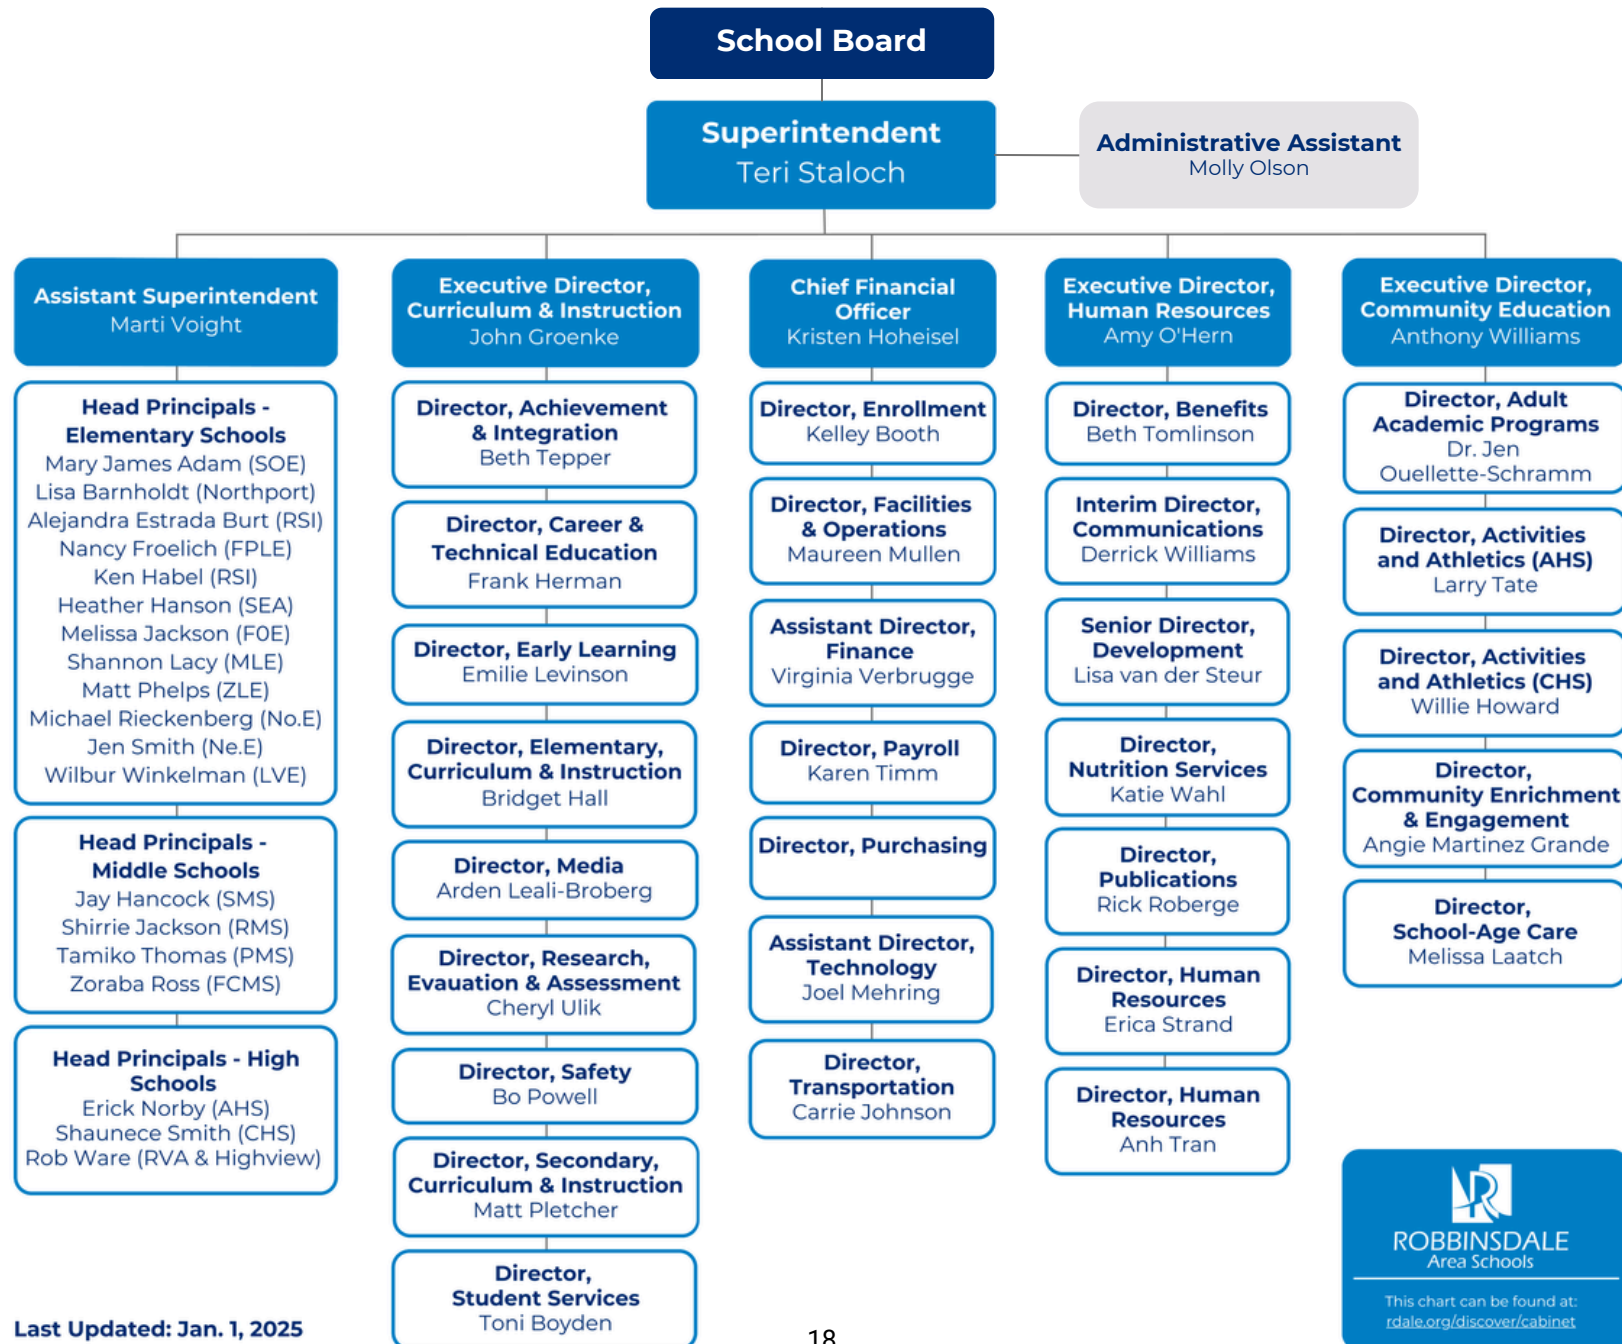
School Board

Superintendent
Teri Staloch

Administrative Assistant
Molly Olson

Assistant Superintendent
Marti Voight

Head Principals - Elementary Schools
Mary James Adam (SOE)
Lisa Barnholdt (Northport)
Alejandra Estrada Burt (RSI)
Nancy Froelich (FPLE)
Ken Habel (RSI)
Heather Hanson (SEA)
Melissa Jackson (FOE)
Shannon Lacy (MLE)
Matt Phelps (ZLE)
Michael Rieckenberg (No.E)
Jen Smith (Ne.E)
Wilbur Winkelman (LVE)

Head Principals - Middle Schools
Jay Hancock (SMS)
Shirrie Jackson (RMS)
Tamiko Thomas (PMS)
Zoraba Ross (FCMS)

Head Principals - High Schools
Erick Norby (AHS)
Shaunece Smith (CHS)
Rob Ware (RVA & Highview)

Executive Director, Curriculum & Instruction
John Groenke

Director, Achievement & Integration
Beth Tepper

Director, Career & Technical Education
Frank Herman

Director, Early Learning
Emilie Levinson

Director, Elementary, Curriculum & Instruction
Bridget Hall

Director, Media
Arden Leali-Broberg

Director, Research, Evauation & Assessment
Cheryl Ulik

Director, Safety
Bo Powell

Director, Secondary, Curriculum & Instruction
Matt Pletcher

Director, Student Services
Toni Boyden

Chief Financial Officer
Kristen Hoheisel

Director, Enrollment
Kelley Booth

Director, Facilities & Operations
Maureen Mullen

Assistant Director, Finance
Virginia Verbrugge

Director, Payroll
Karen Timm

Director, Purchasing

Assistant Director, Technology
Joel Mehring

Director, Transportation
Carrie Johnson

Executive Director, Human Resources
Amy O'Hern

Director, Benefits
Beth Tomlinson

Interim Director, Communications
Derrick Williams

Senior Director, Development
Lisa van der Steur

Director, Nutrition Services
Katie Wahl

Director, Publications
Rick Roberge

Director, Human Resources
Erica Strand

Director, Human Resources
Anh Tran

Executive Director, Community Education
Anthony Williams

Director, Adult Academic Programs
Dr. Jen Ouellette-Schramm

Director, Activities and Athletics (AHS)
Larry Tate

Director, Activities and Athletics (CHS)
Willie Howard

Director, Community Enrichment & Engagement
Angie Martinez Grande

Director, School-Age Care
Melissa Laatch

ROBBINSDALE
Area Schools
This chart can be found at:
rdale.org/discover/cabinet

Last Updated: Jan. 1, 2025

18